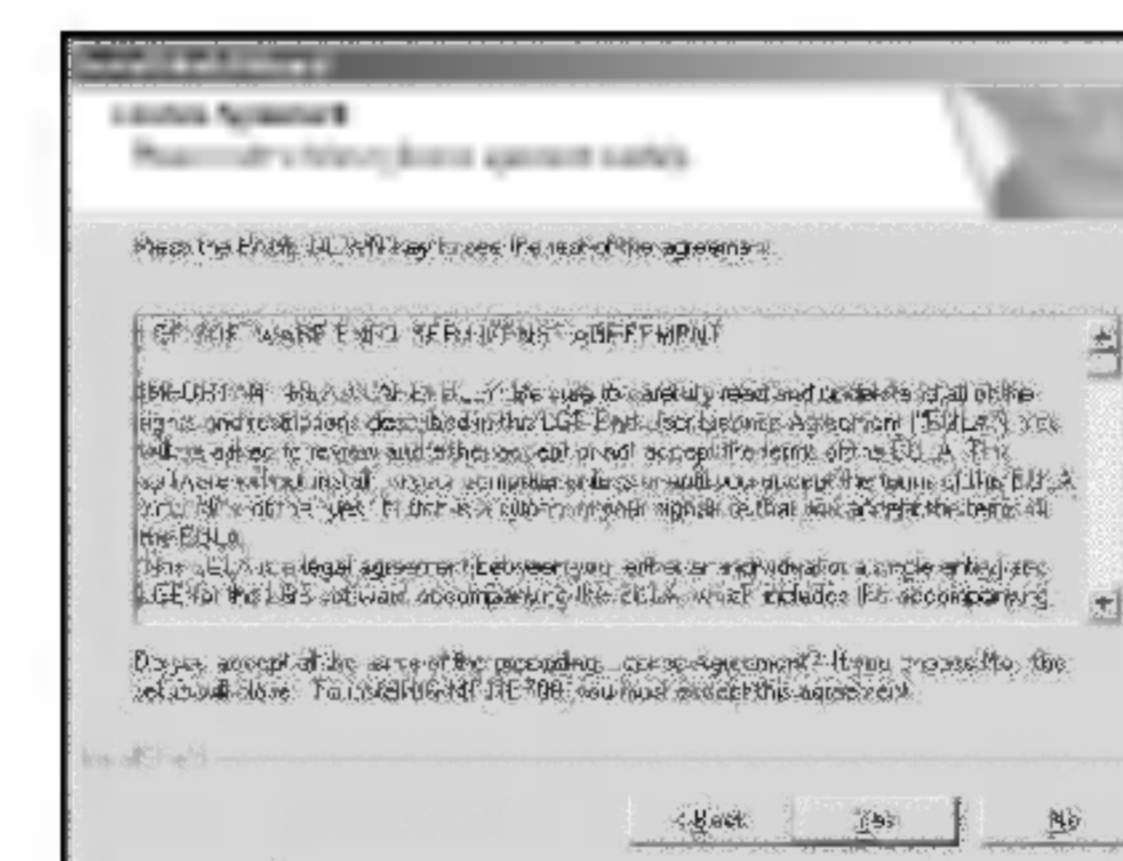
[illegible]

License Agreement

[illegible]

Press the PAGE DOWN key to see the rest of the agreement.

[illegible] END USER LICENSE AGREEMENT

IMPORTANT: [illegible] the rights and restrictions described in this LGE End User License Agreement ("EULA"). You will be asked to review and either accept or not accept the terms of the EULA. This software will not install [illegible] the terms of the EULA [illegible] the EULA.

This EULA is a legal agreement between you (either an individual or a single entity) and LGE for the LGE software accompanying this EULA, which includes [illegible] accompanying

Do you accept all the terms of the preceding License Agreement? If you choose No, the setup will close. To install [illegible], you must accept this agreement.

InstallShield

< Back Yes No